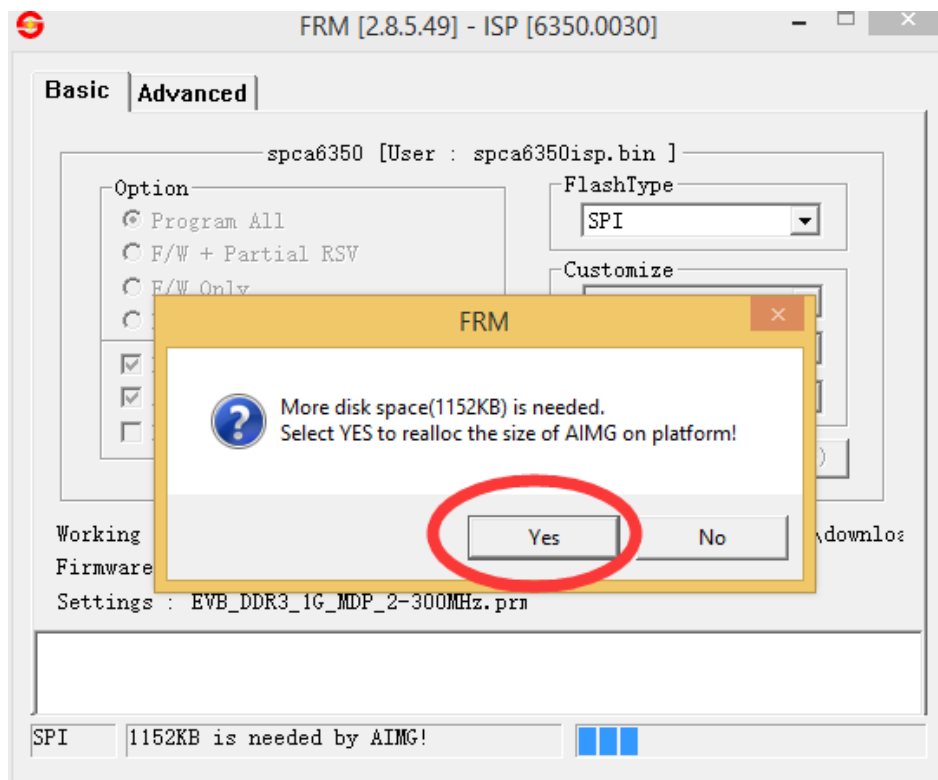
FRM [2.8.5.49] - ISP [6350.0030]

Basic | Advanced

spca6350 [User : spca6350isp.bin ]

Option
Program All
F/W + Partial RSV
F/W Only

FlashType
SPI

Customize

FRM

More disk space(1152KB) is needed.
Select YES to realloc the size of AIMG on platform!

Yes
No

Working
Firmware
Settings : EVB_DDR3_1G_MDP_2-300MHz.prm

\downlo

SPI
1152KB is needed by AIMG!